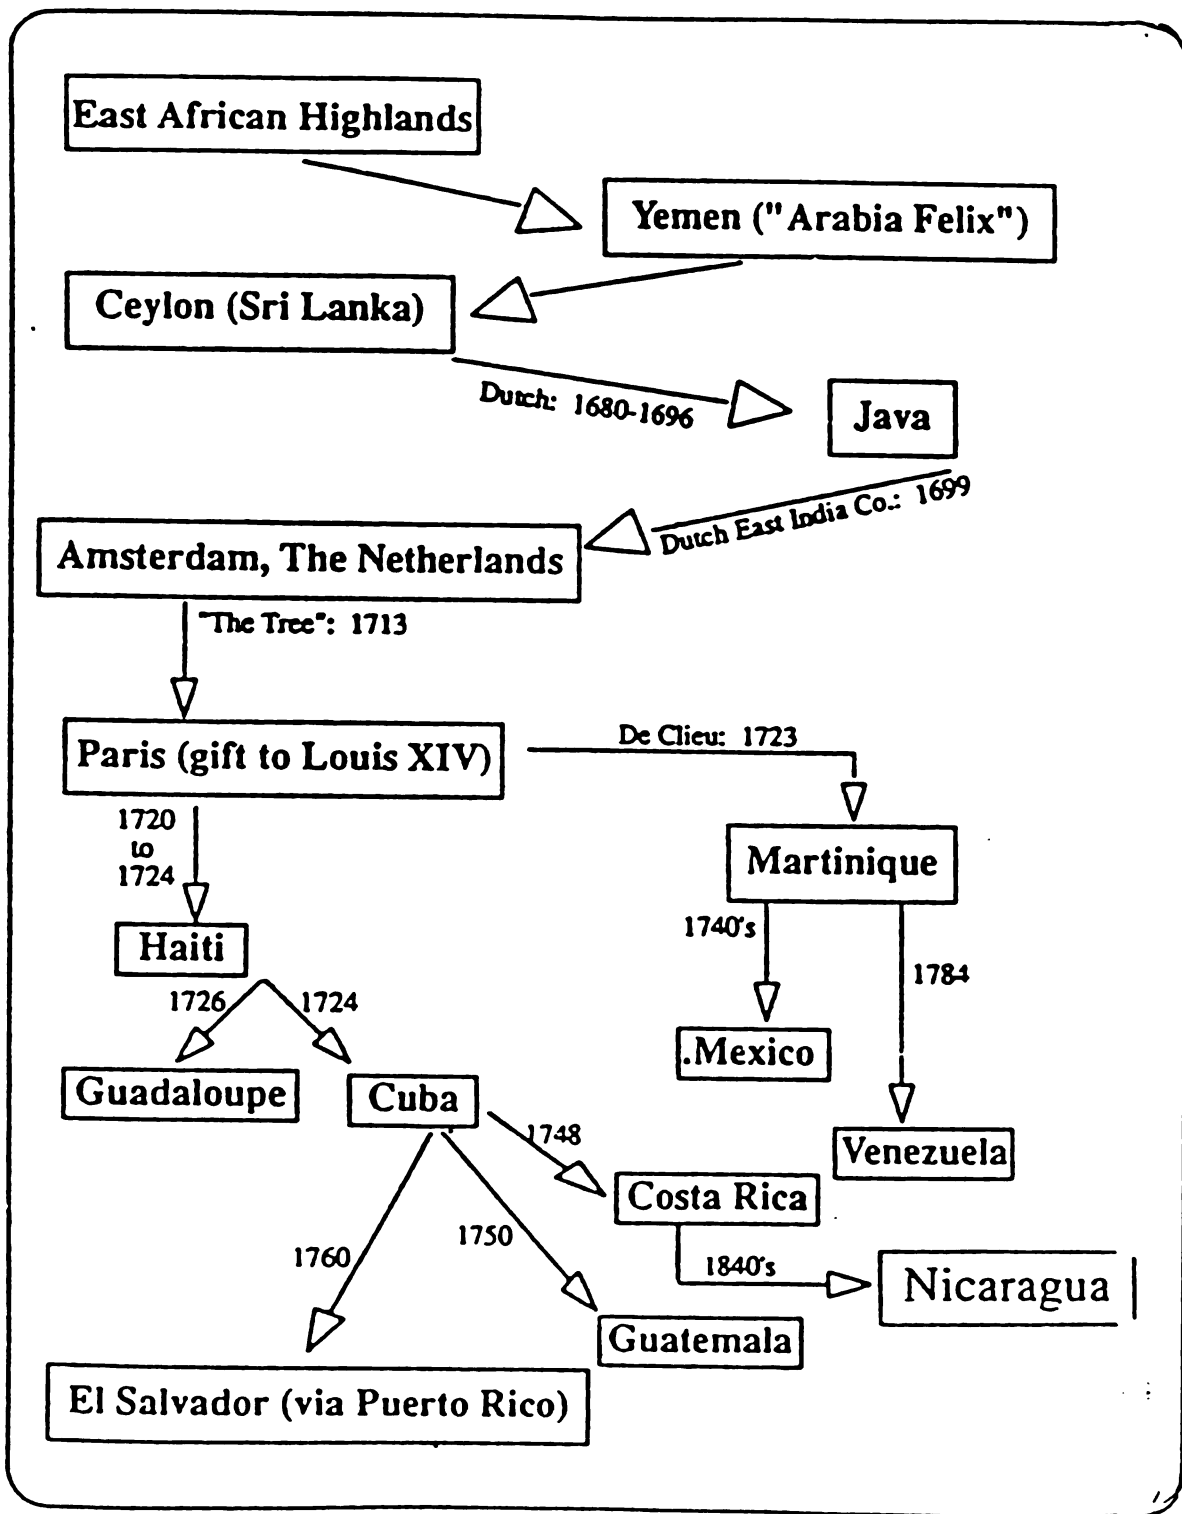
East African Highlands

Yemen ("Arabia Felix")

Ceylon (Sri Lanka)

Dutch: 1680-1696

Java

Dutch East India Co.: 1699

Amsterdam, The Netherlands

"The Tree": 1713

Paris (gift to Louis XIV)

De Clieu: 1723

1720 to 1724

Martinique

Haiti

1740's

1784

1726

1724

.Mexico

Guadaloupe

Cuba

Venezuela

1748

Costa Rica

1760

1750

1840's

Nicaragua

Guatemala

El Salvador (via Puerto Rico)